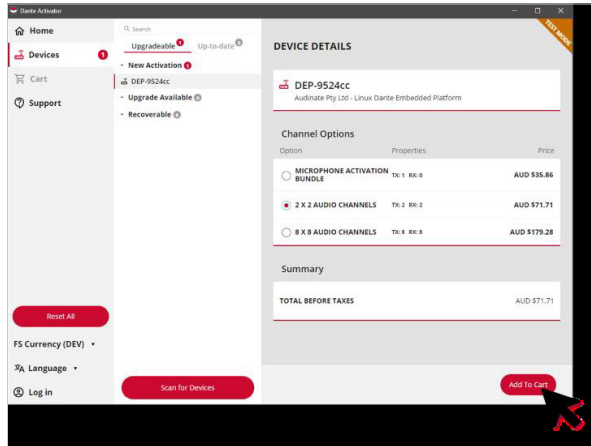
Dante Activator

Home
Devices 1
Cart
Support

Reset All
FS Currency (DEV)
Language
Log in

Search
Upgradeable 1 Up-to-date 0
New Activation 1
DEP-9524cc
Upgrade Available 0
Recoverable 0

Scan for Devices

TEST MODE

DEVICE DETAILS

DEP-9524cc
Audinate Pty Ltd - Linux Dante Embedded Platform

Channel Options

| Option | Properties | Price |
|---|---|---|
| MICROPHONE ACTIVATION BUNDLE | TX: 1 RX: 0 | AUD $35.86 |
| 2 X 2 AUDIO CHANNELS | TX: 2 RX: 2 | AUD $71.71 |
| 8 X 8 AUDIO CHANNELS | TX: 8 RX: 8 | AUD $179.28 |

Summary

TOTAL BEFORE TAXES AUD $71.71

Add To Cart